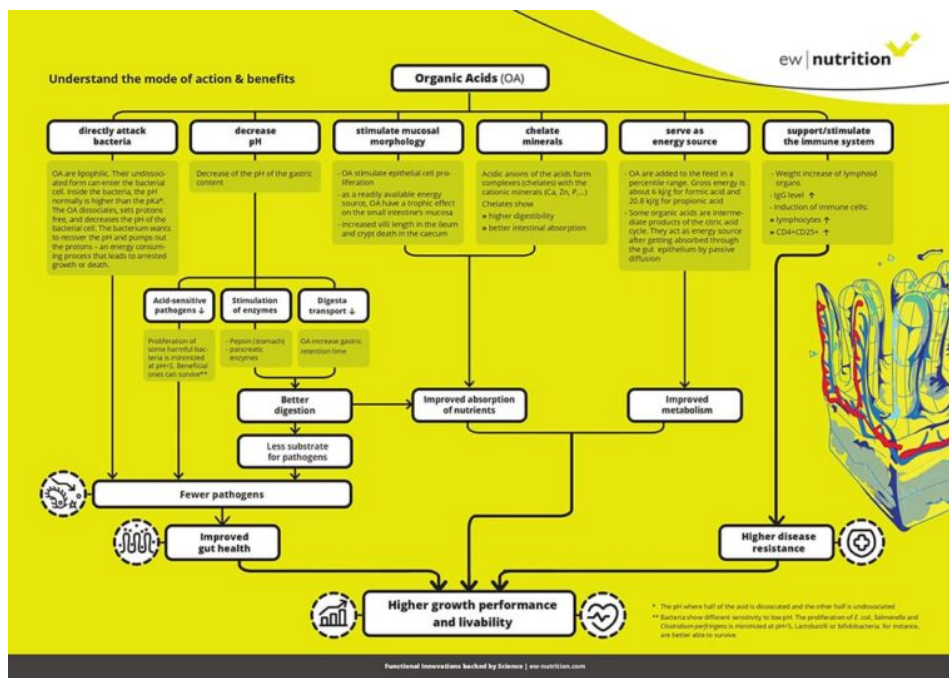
ew | nutrition

Understand the mode of action & benefits

Organic Acids (OA)

directly attack bacteria

OA are lipophilic. Their undissociated form can enter the bacterial cell. Inside the bacteria, the pH normally is higher than the pKa*. The OA dissociates, sets protons free, and decreases the pH of the bacterial cell. The bacterium wants to recover the pH and pumps out the protons – an energy consuming process that leads to arrested growth or death.

decrease pH

Decrease of the pH of the gastric content

stimulate mucosal morphology

- OA stimulate epithelial cell proliferation
- as a readily available energy source, OA have a trophic effect on the small intestine's mucosa
- increased villi length in the ileum and crypt death in the caecum

chelate minerals

Acidic anions of the acids form complexes (chelates) with the cationic minerals (Ca, Zn, P,...)
Chelates show
■ higher digestibility
■ better intestinal absorption

serve as energy source

- OA are added to the feed in a percentile range. Gross energy is about 6 kJ/g for formic acid and 20.8 kJ/g for propionic acid
- Some organic acids are intermediate products of the citric acid cycle. They act as energy source after getting absorbed through the gut epithelium by passive diffusion

support/stimulate the immune system

- Weight increase of lymphoid organs
- IgG level ↑
- Induction of immune cells:
■ lymphocytes ↑
■ CD4+CD25+ ↑

Acid-sensitive pathogens ↓

Proliferation of some harmful bacteria is minimized at pH<5. Beneficial ones can survive**

Stimulation of enzymes

- Pepsin (stomach)
- pancreatic enzymes

Digesta transport ↓

OA increase gastric retention time

Better digestion

Improved absorption of nutrients

Improved metabolism

Less substrate for pathogens

Fewer pathogens

Improved gut health

Higher disease resistance

Higher growth performance and livability

* The pH where half of the acid is dissociated and the other half is undissociated
** Bacteria show different sensitivity to low pH. The proliferation of E. coli, Salmonella and Clostridium perfringens is minimized at pH<5. Lactobacilli or bifidobacteria, for instance, are better able to survive.

Functional Innovations backed by Science | ew-nutrition.com